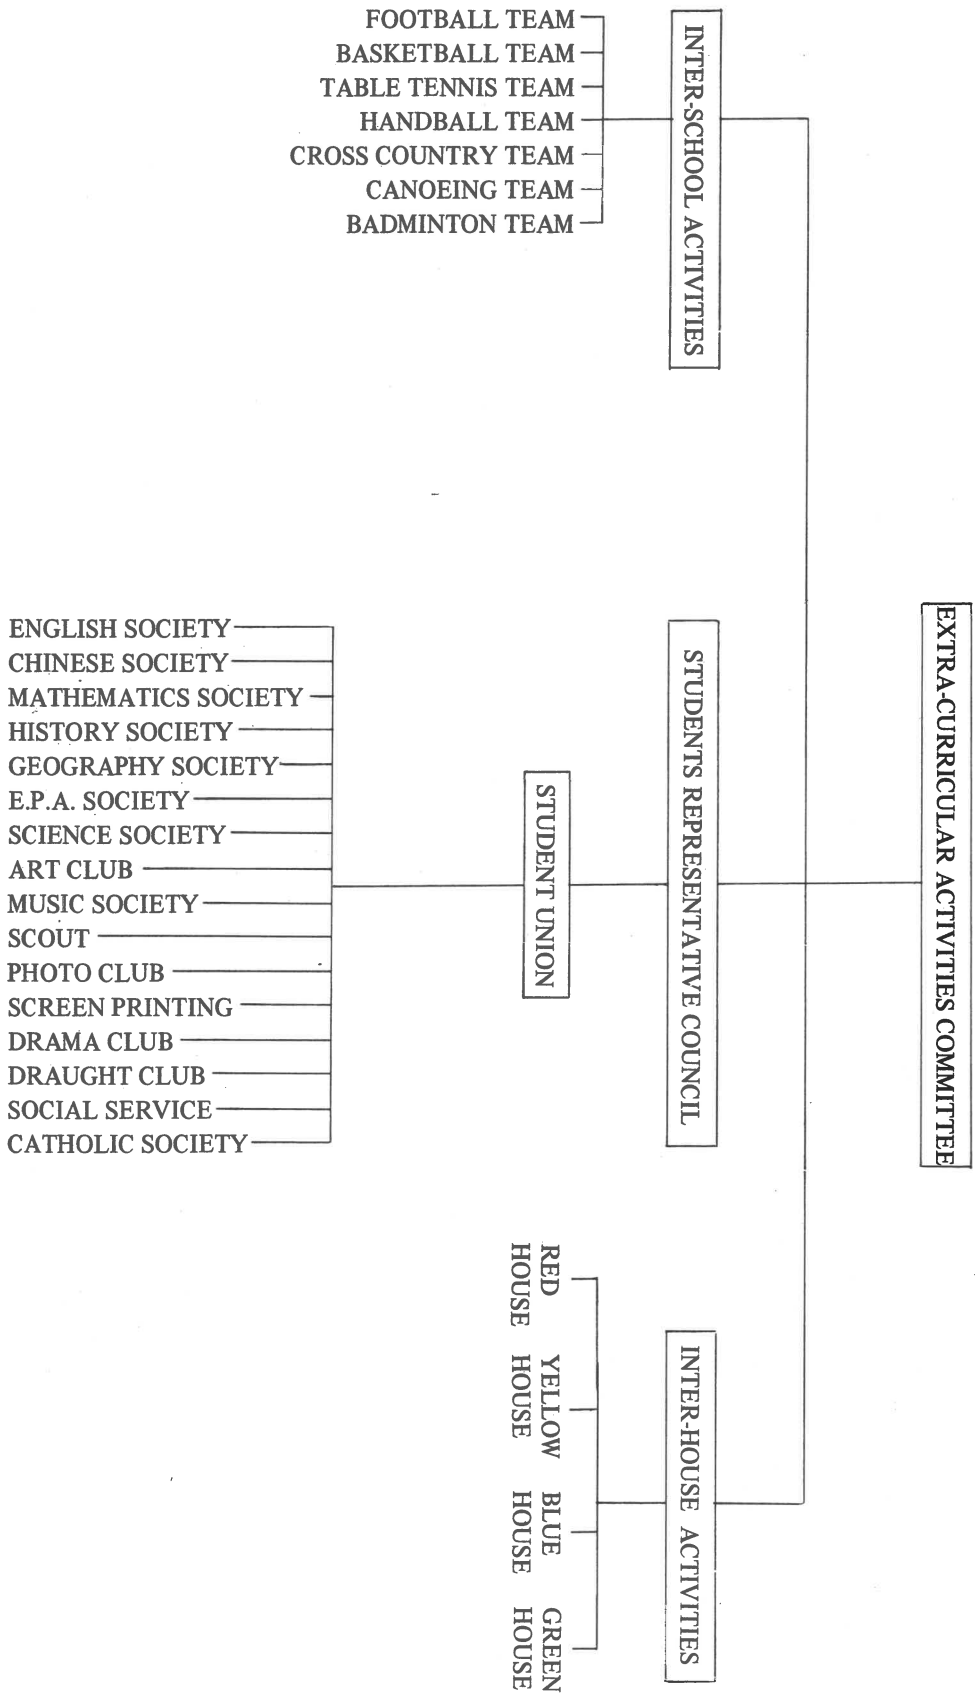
EXTRA-CURRICULAR ACTIVITIES COMMITTEE

INTER-SCHOOL ACTIVITIES

FOOTBALL TEAM
BASKETBALL TEAM
TABLE TENNIS TEAM
HANDBALL TEAM
CROSS COUNTRY TEAM
CANOEING TEAM
BADMINTON TEAM

STUDENTS REPRESENTATIVE COUNCIL

STUDENT UNION

ENGLISH SOCIETY
CHINESE SOCIETY
MATHEMATICS SOCIETY
HISTORY SOCIETY
GEOGRAPHY SOCIETY
E.P.A. SOCIETY
SCIENCE SOCIETY
ART CLUB
MUSIC SOCIETY
SCOUT
PHOTO CLUB
SCREEN PRINTING
DRAMA CLUB
DRAUGHT CLUB
SOCIAL SERVICE
CATHOLIC SOCIETY

INTER-HOUSE ACTIVITIES

RED HOUSE
YELLOW HOUSE
BLUE HOUSE
GREEN HOUSE